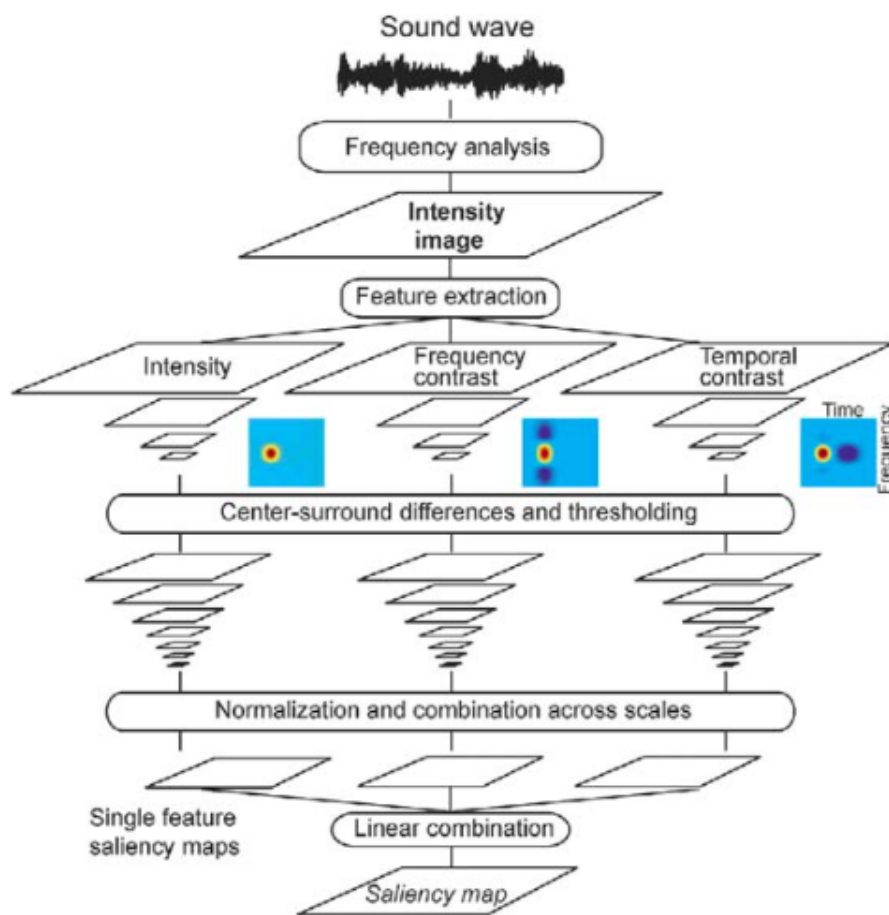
Sound wave

Frequency analysis

Intensity image

Feature extraction

Intensity

Frequency contrast

Temporal contrast

Time

Frequency

Center-surround differences and thresholding

Normalization and combination across scales

Single feature saliency maps

Linear combination

Saliency map